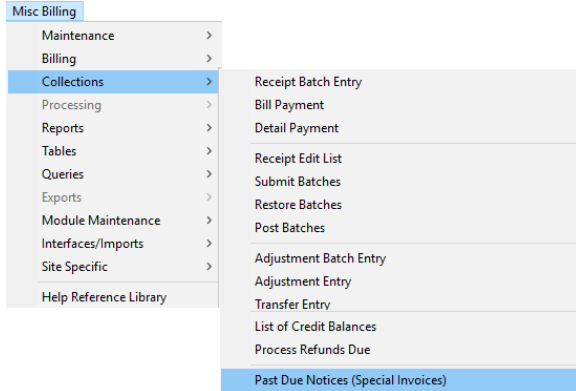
Misc Billing

Maintenance >
Billing >
Collections >
Processing >
Reports >
Tables >
Queries >
Exports >
Module Maintenance >
Interfaces/Imports >
Site Specific >
Help Reference Library

Receipt Batch Entry
Bill Payment
Detail Payment
Receipt Edit List
Submit Batches
Restore Batches
Post Batches
Adjustment Batch Entry
Adjustment Entry
Transfer Entry
List of Credit Balances
Process Refunds Due
Past Due Notices (Special Invoices)